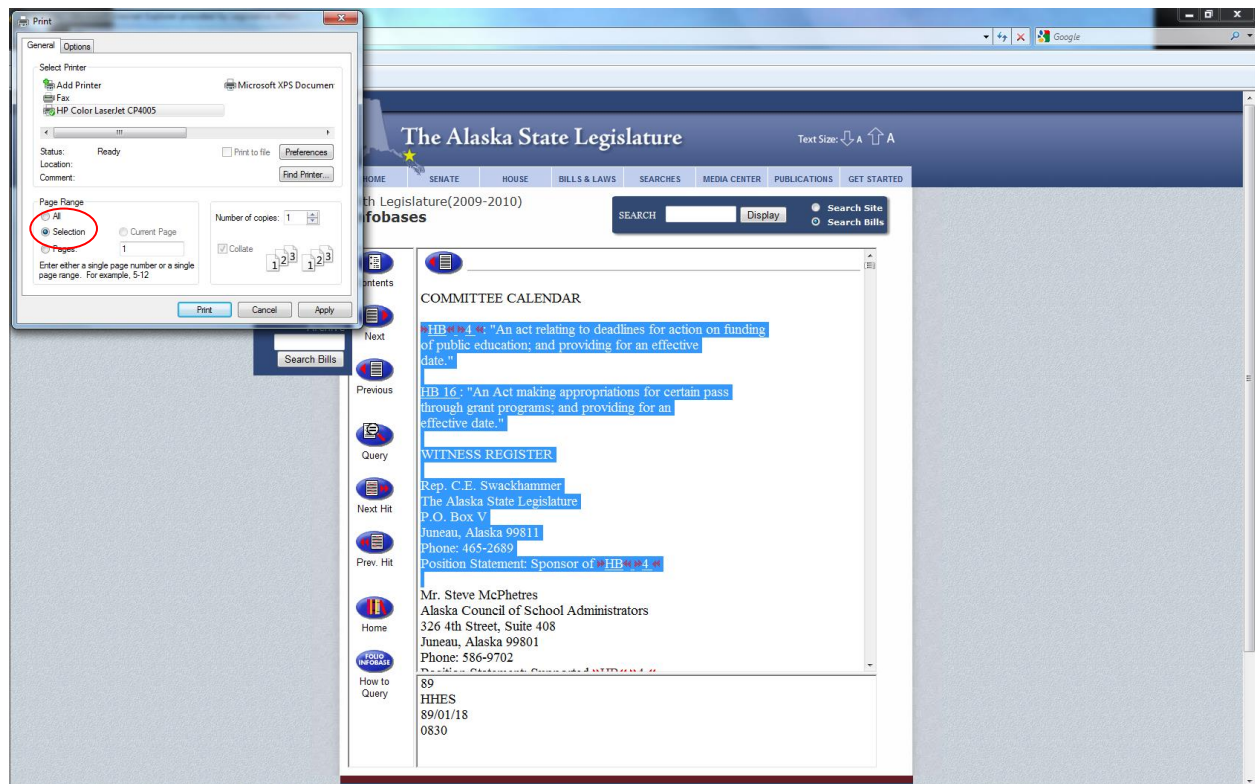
Print

General Options

Select Printer
Add Printer
Microsoft XPS Documen
Fax
HP Color LaserJet CP4005

Status: Ready
Location:
Comment:
Print to file
Preferences
Find Printer...

Page Range
All
Selection
Current Page
Pages: 1
Enter either a single page number or a single page range. For example, 5-12

Number of copies: 1
Collate

Print Cancel Apply

Google

The Alaska State Legislature
Text Size: A A

HOME SENATE HOUSE BILLS & LAWS SEARCHES MEDIA CENTER PUBLICATIONS GET STARTED

th Legislature(2009-2010)
fobases

SEARCH Display
Search Site
Search Bills

Search Bills

ontents
Next
Previous
Query
Next Hit
Prev. Hit
Home
How to Query

COMMITTEE CALENDAR

HB 4 : "An act relating to deadlines for action on funding of public education; and providing for an effective date."

HB 16 : "An Act making appropriations for certain pass through grant programs; and providing for an effective date."

WITNESS REGISTER

Rep. C.E. Swackhammer
The Alaska State Legislature
P.O. Box V
Juneau, Alaska 99811
Phone: 465-2689
Position Statement: Sponsor of HB 4

Mr. Steve McPhetres
Alaska Council of School Administrators
326 4th Street, Suite 408
Juneau, Alaska 99801
Phone: 586-9702
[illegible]

89
HHES
89/01/18
0830